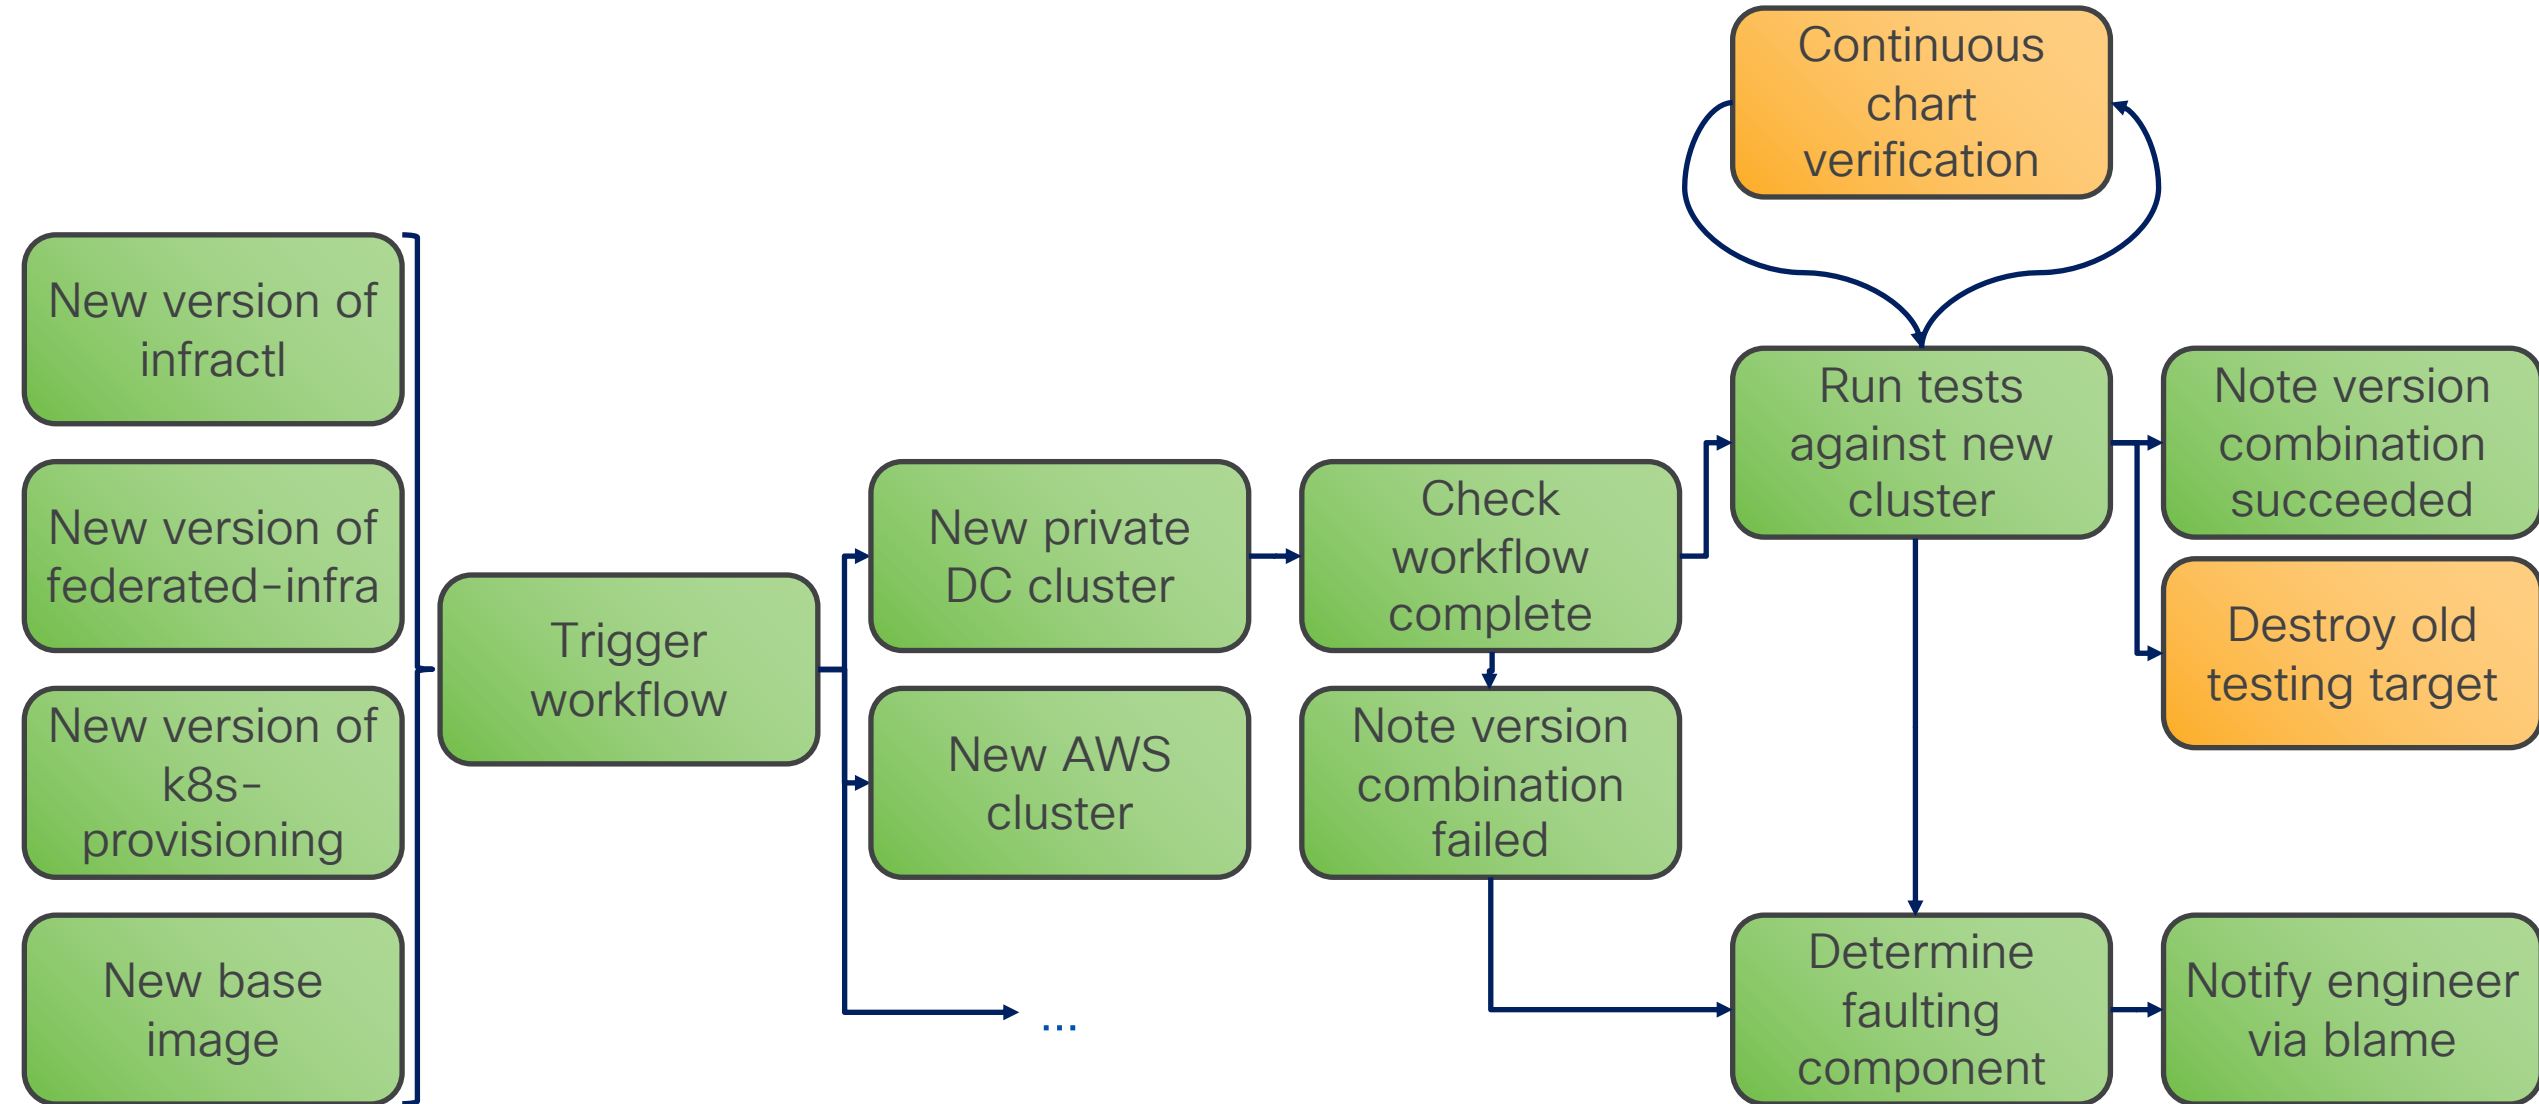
Continuous chart verification

New version of infractl

New version of federated-infra

New version of k8s-provisioning

New base image

Trigger workflow

New private DC cluster

New AWS cluster

...

Check workflow complete

Note version combination failed

Run tests against new cluster

Note version combination succeeded

Destroy old testing target

Determine faulting component

Notify engineer via blame